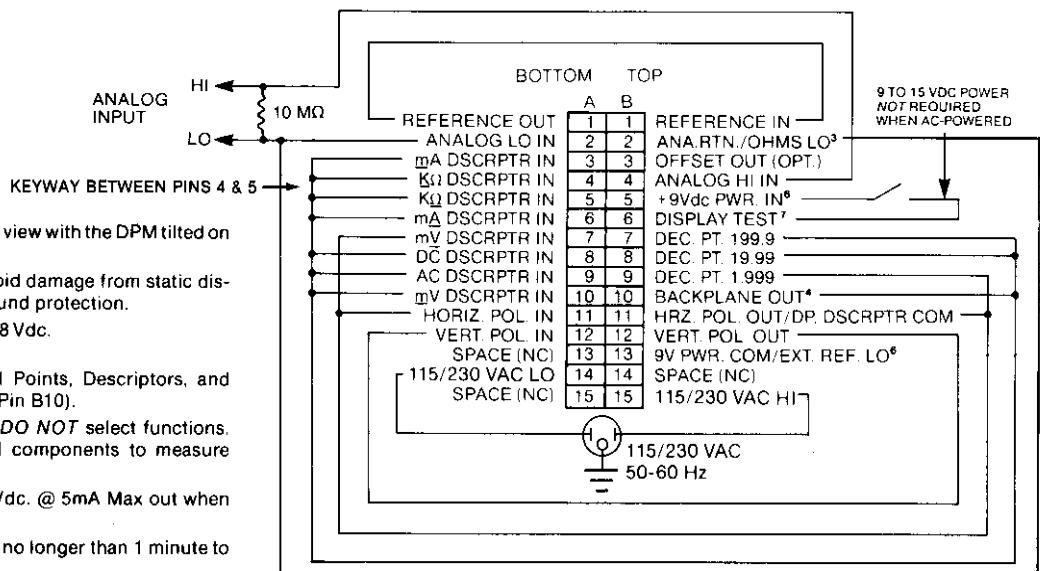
ANALOG INPUT
HI
LO
10 MΩ

BOTTOM TOP
A B

9 TO 15 VDC POWER *NOT* REQUIRED WHEN AC-POWERED

KEYWAY BETWEEN PINS 4 & 5

| | A | B | |
|---|---|---|---|
| REFERENCE OUT | 1 | 1 | REFERENCE IN |
| ANALOG LO IN | 2 | 2 | ANA.RTN./OHMS LO$^3$ |
| mA DSCRPTR IN | 3 | 3 | OFFSET OUT (OPT.) |
| KΩ DSCRPTR IN | 4 | 4 | ANALOG HI IN |
| KΩ DSCRPTR IN | 5 | 5 | +9Vdc PWR. IN$^6$ |
| mA DSCRPTR IN | 6 | 6 | DISPLAY TEST$^7$ |
| mV DSCRPTR IN | 7 | 7 | DEC. PT. 199.9 |
| DC DSCRPTR IN | 8 | 8 | DEC. PT. 19.99 |
| AC DSCRPTR IN | 9 | 9 | DEC. PT. 1.999 |
| mV DSCRPTR IN | 10 | 10 | BACKPLANE OUT$^4$ |
| HORIZ. POL. IN | 11 | 11 | HRZ. POL. OUT/DP. DSCRPTR COM |
| VERT. POL. IN | 12 | 12 | VERT. POL. OUT |
| SPACE (NC) | 13 | 13 | 9V PWR. COM/EXT. REF. LO$^6$ |
| 115/230 VAC LO | 14 | 14 | SPACE (NC) |
| SPACE (NC) | 15 | 15 | 115/230 VAC HI |

H O H
115/230 VAC
50-60 Hz

view with the DPM tilted on

oid damage from static dis- und protection.

8 Vdc.

l Points, Descriptors, and Pin B10).

*DO NOT* select functions. l components to measure

Vdc. @ 5mA Max out when

no longer than 1 minute to